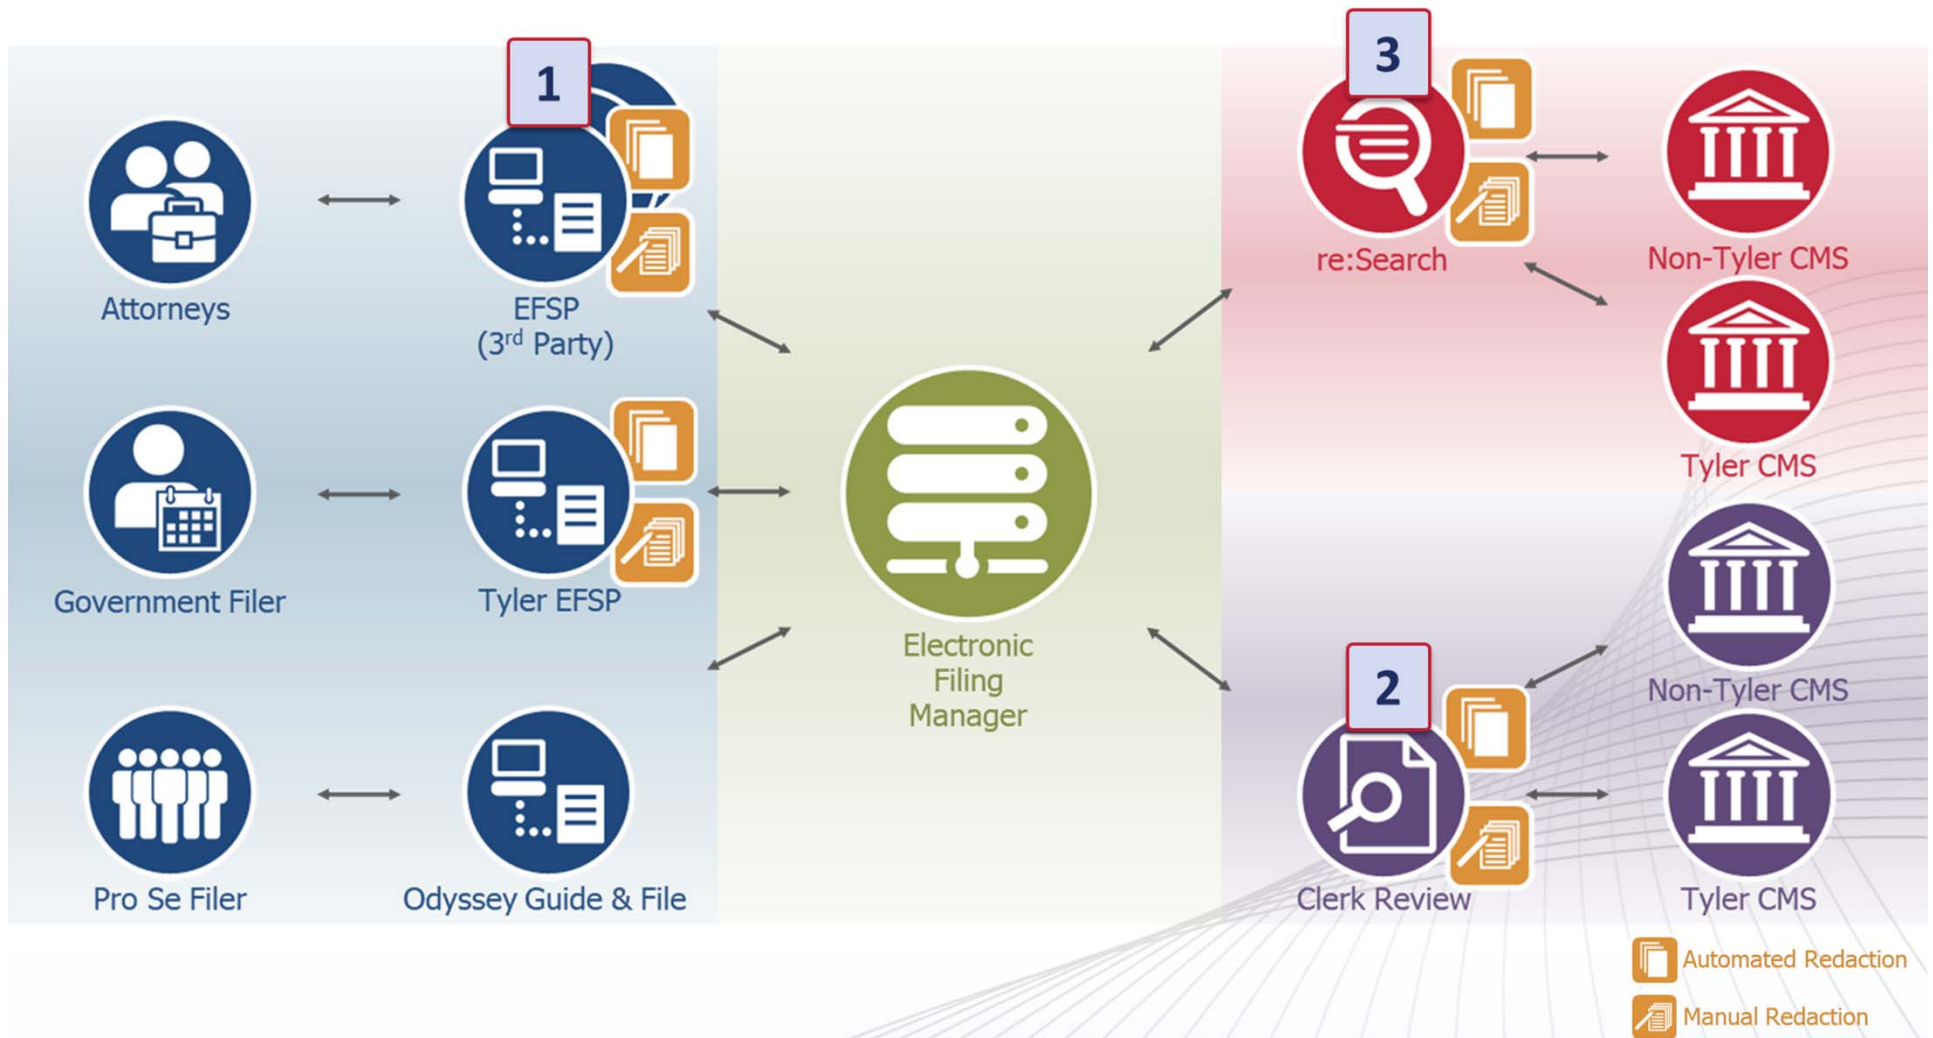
1

Attorneys

EFSP
(3$^{rd}$ Party)

Government Filer

Tyler EFSP

Pro Se Filer

Odyssey Guide & File

Electronic Filing Manager

3

re:Search

Non-Tyler CMS

Tyler CMS

2

Non-Tyler CMS

Clerk Review

Tyler CMS

Automated Redaction

Manual Redaction